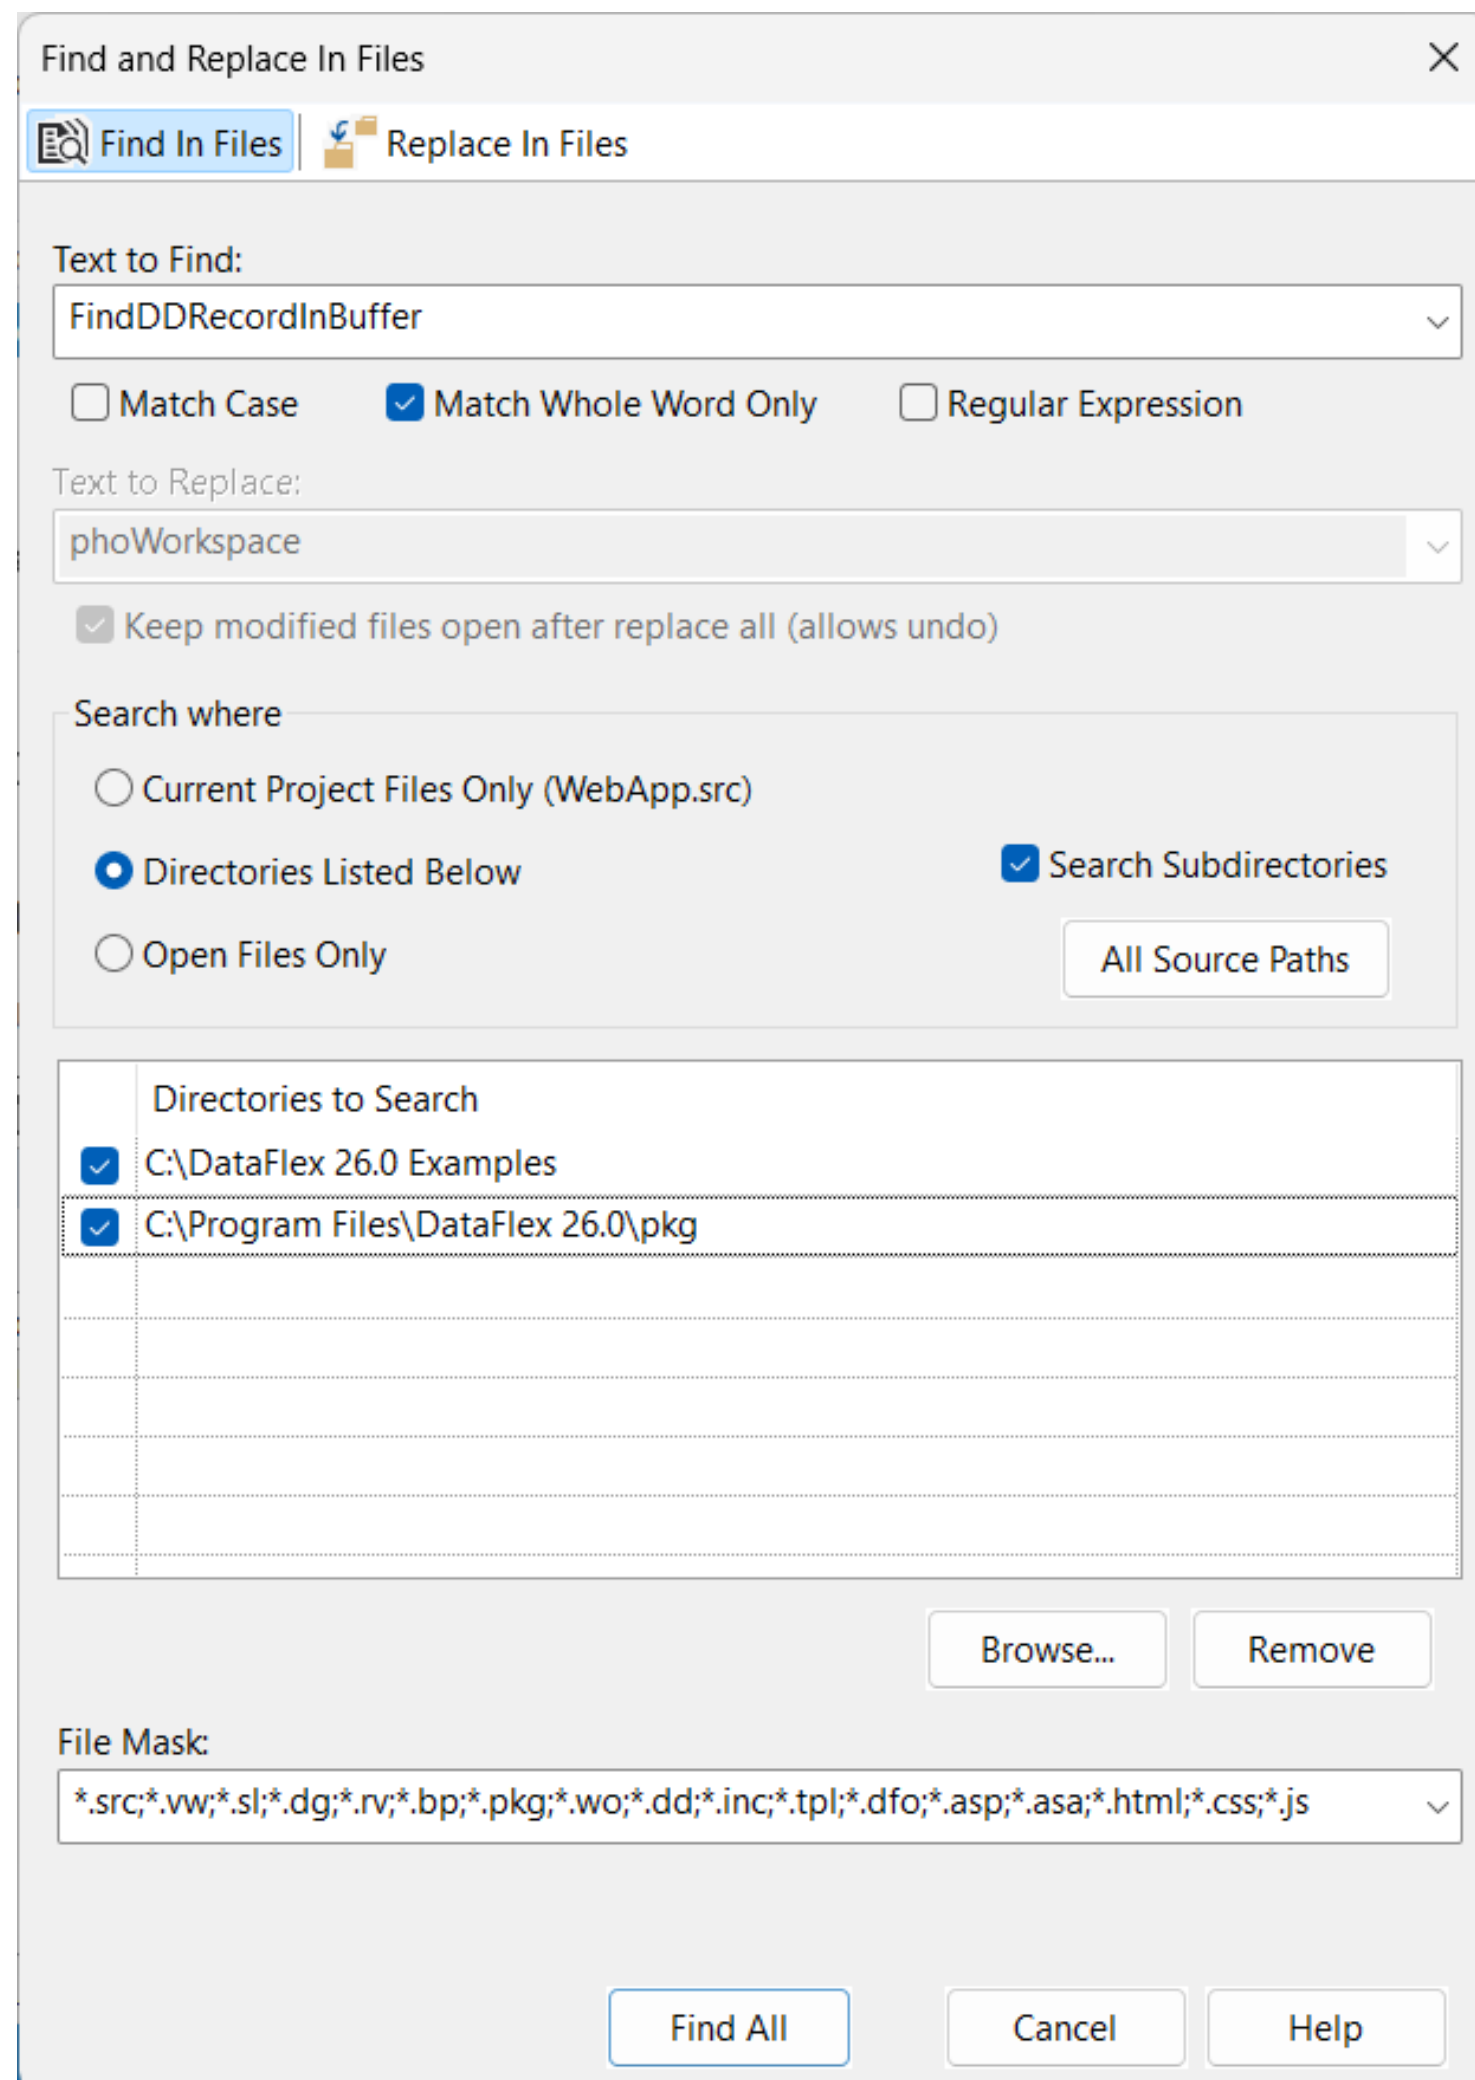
Find and Replace In Files

Find In Files
Replace In Files

Text to Find:
FindDDRecordInBuffer

Match Case
Match Whole Word Only
Regular Expression

Text to Replace:
phoWorkspace

Keep modified files open after replace all (allows undo)

Search where
Current Project Files Only (WebApp.src)
Directories Listed Below
Search Subdirectories
Open Files Only
All Source Paths

| | Directories to Search |
|---|---|
| ☑ | C:\DataFlex 26.0 Examples |
| ☑ | C:\Program Files\DataFlex 26.0\pkg |

Browse...
Remove

File Mask:
*.src;*.vw;*.sl;*.dg;*.rv;*.bp;*.pkg;*.wo;*.dd;*.inc;*.tpl;*.dfo;*.asp;*.asa;*.html;*.css;*.js

Find All
Cancel
Help